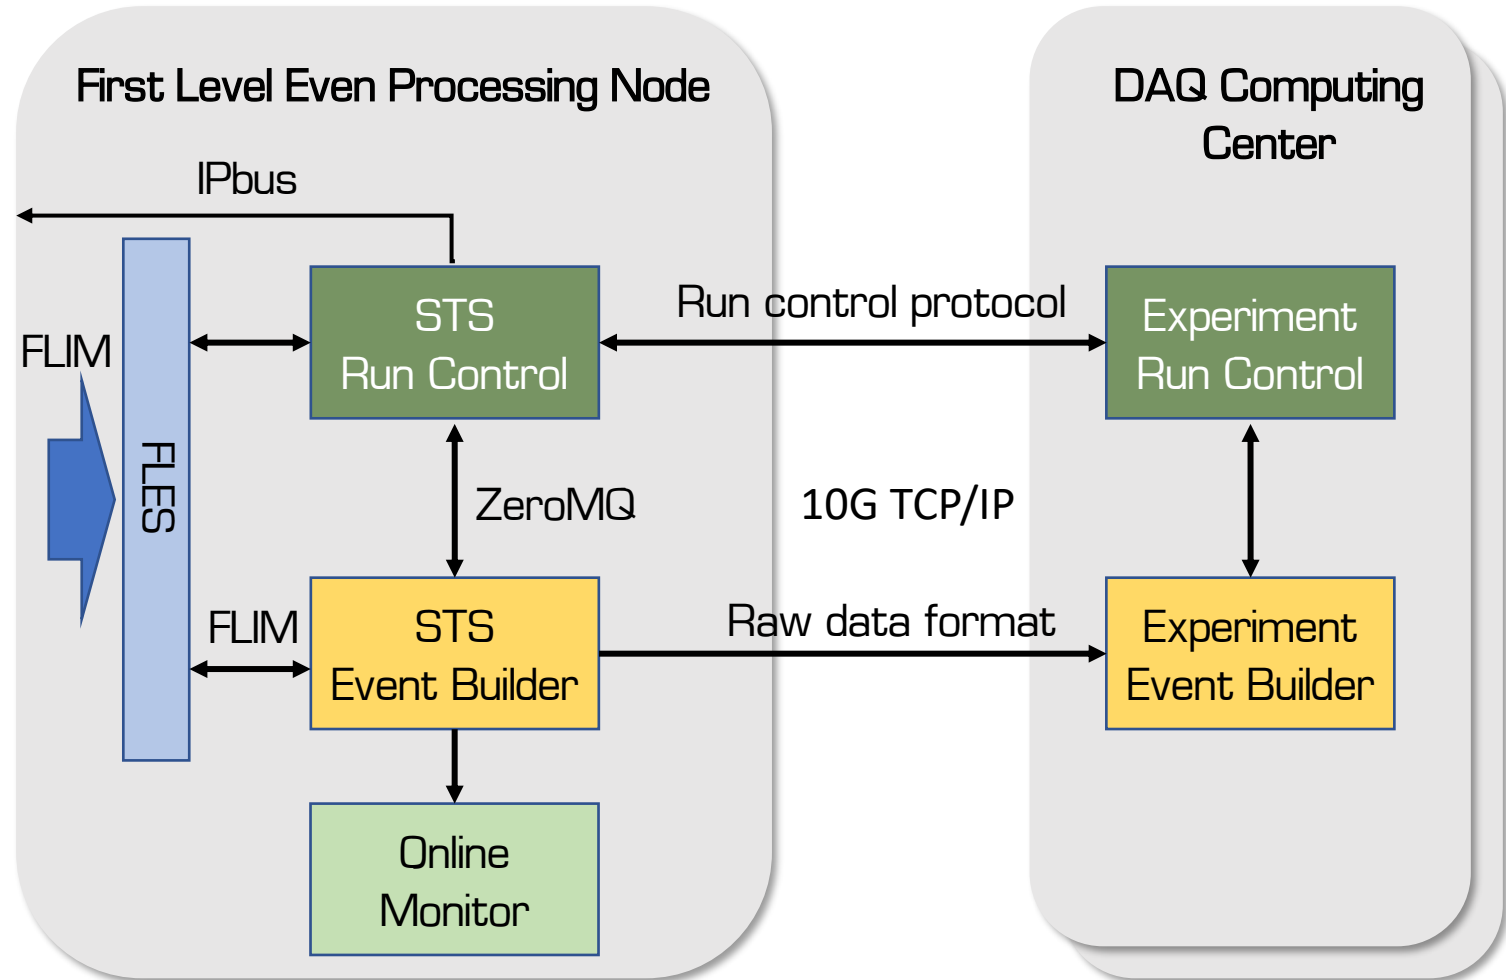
First Level Even Processing Node

DAQ Computing Center

IPbus

FLIM

FLES

STS Run Control

Run control protocol

Experiment Run Control

ZeroMQ

10G TCP/IP

FLIM

STS Event Builder

Raw data format

Experiment Event Builder

Online Monitor